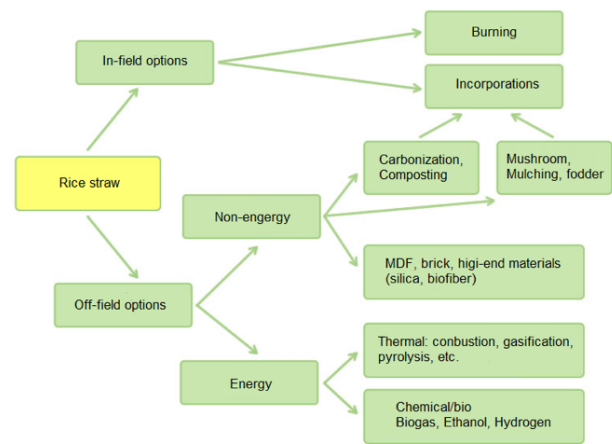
Rice straw

In-field options

Burning

Incorporations

Off-field options

Non-engergy

Carbonization, Composting

Mushroom, Mulching, fodder

MDF, brick, higi-end materials (silica, biofiber)

Energy

Thermal: conbustion, gasification, pyrolysis, etc.

Chemical/bio
Biogas, Ethanol, Hydrogen